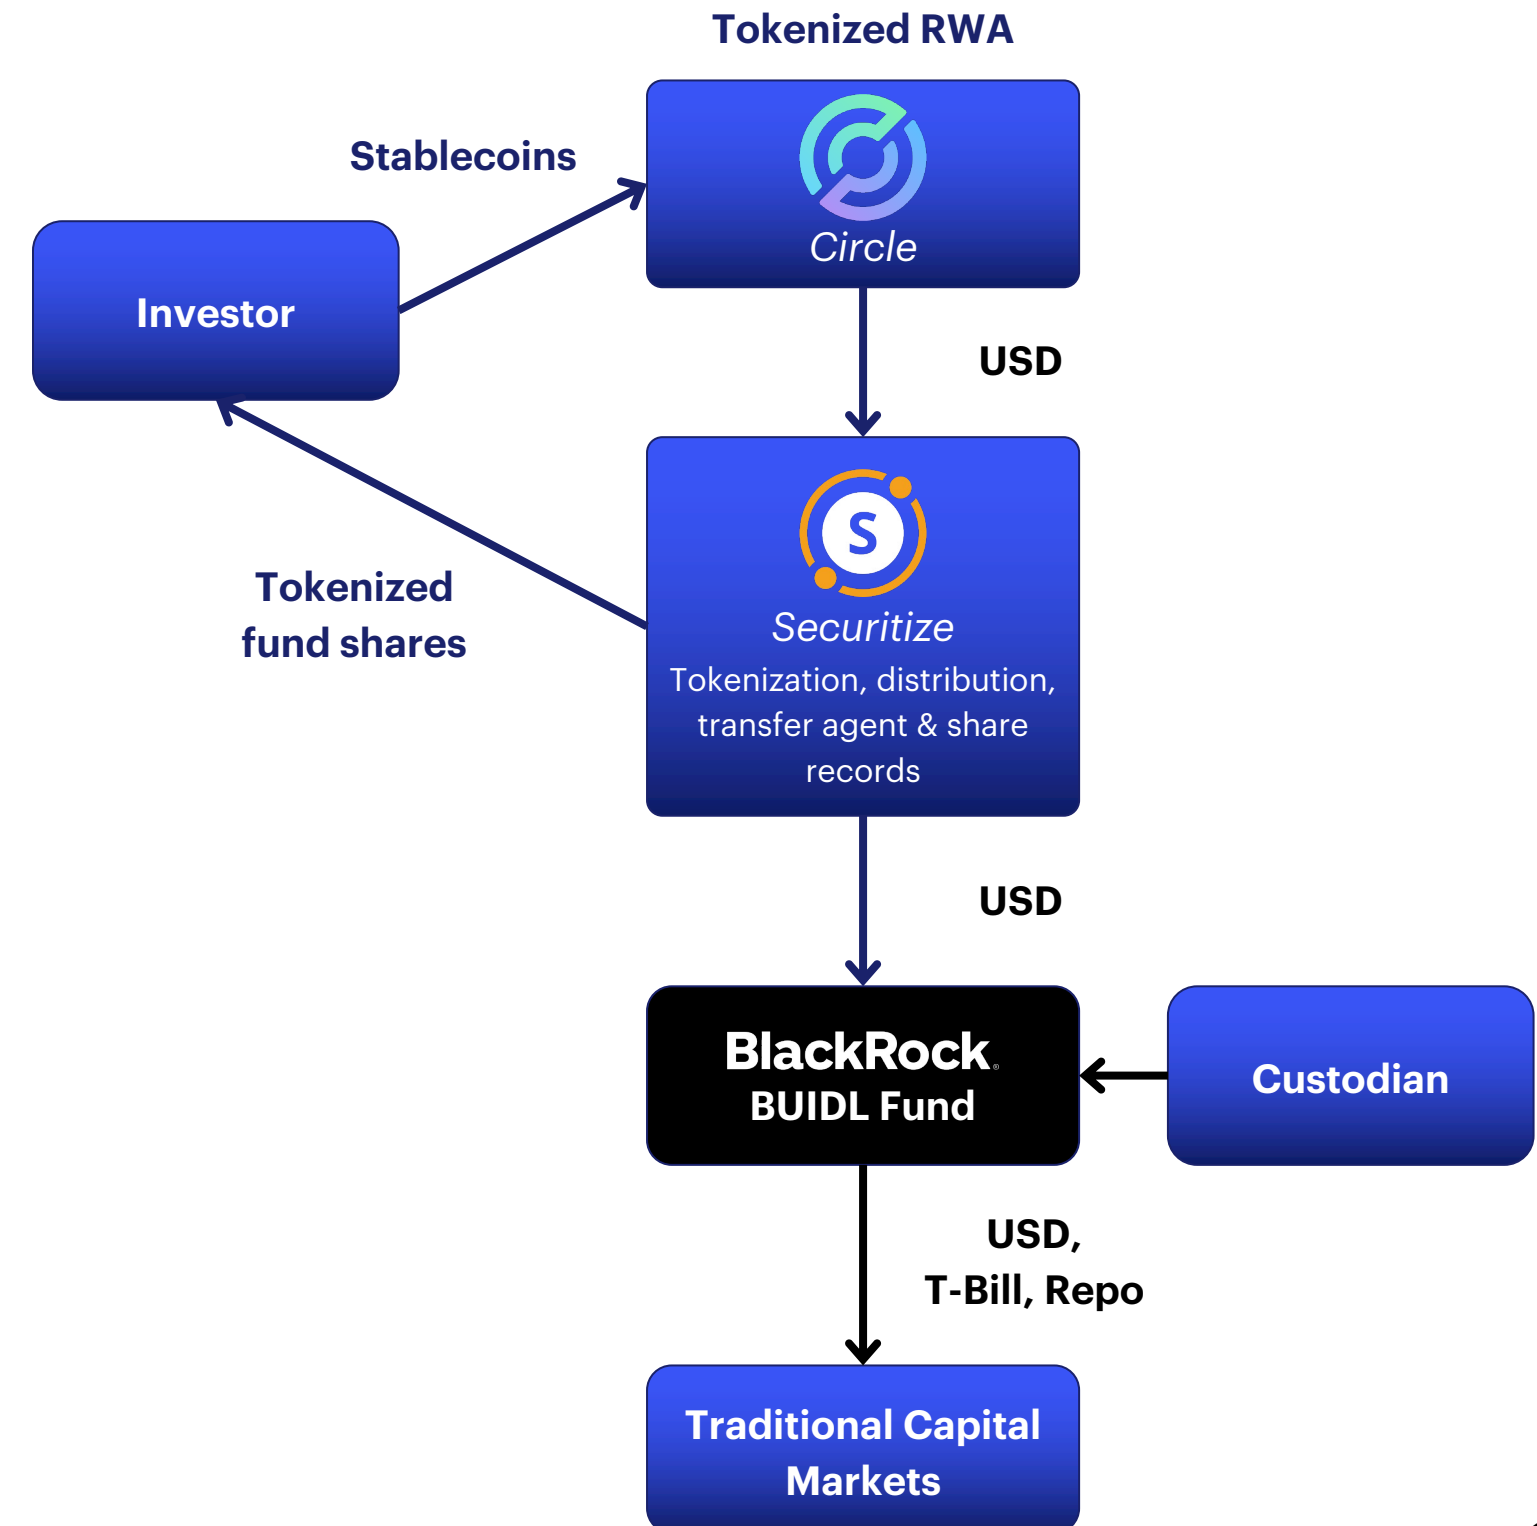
Tokenized RWA

Stablecoins

Circle

Investor

USD

Tokenized fund shares

S

Securitize

Tokenization, distribution, transfer agent & share records

USD

BlackRock.

BUIDL Fund

Custodian

USD, T-Bill, Repo

Traditional Capital Markets